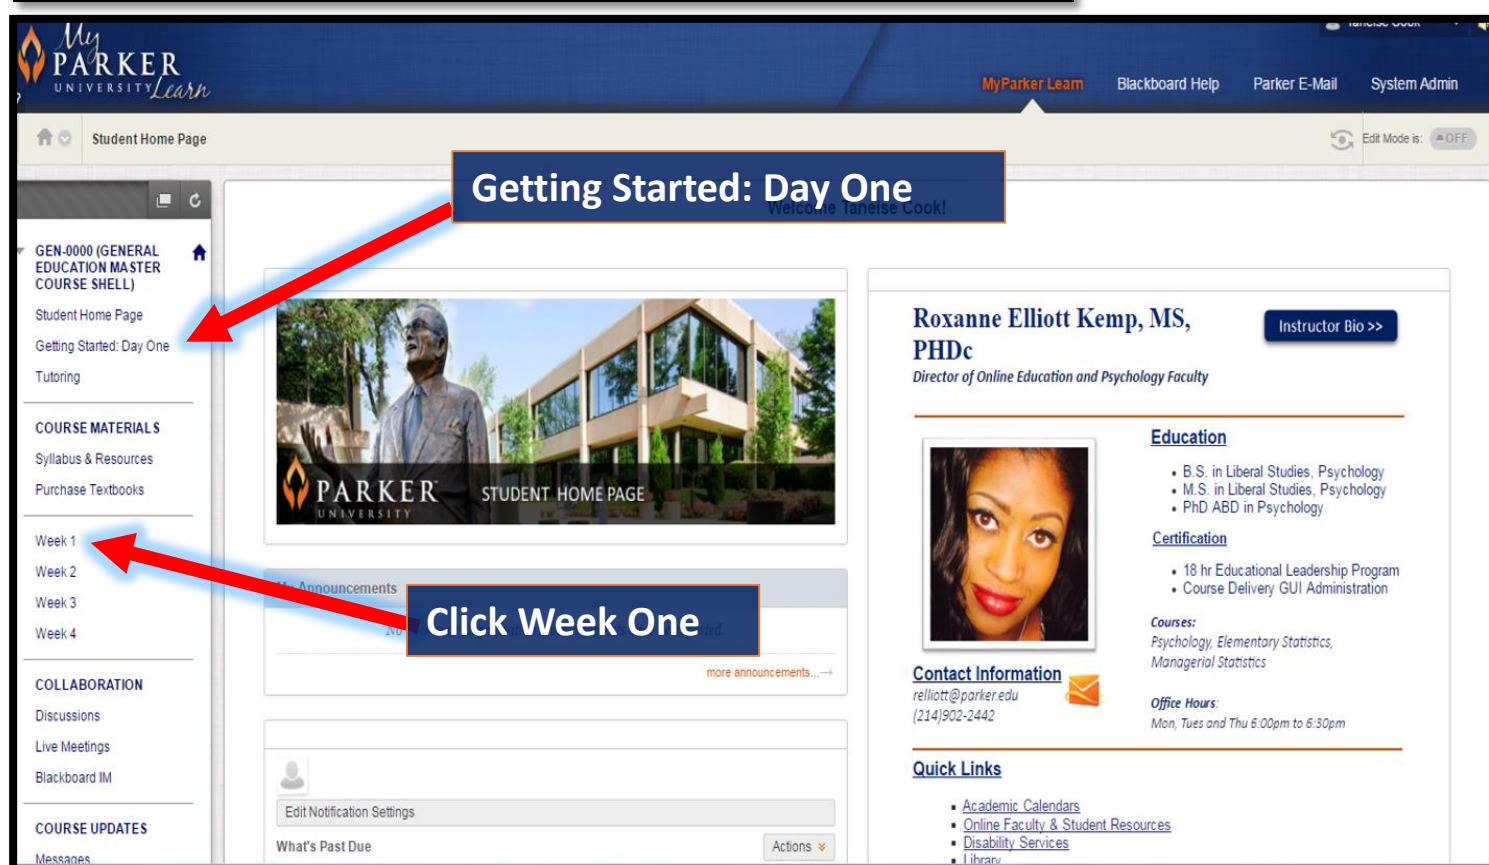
My PARKER UNIVERSITY Learn

MyParker Learn Blackboard Help Parker E-Mail System Admin

Student Home Page

Edit Mode is: OFF

Getting Started: Day One

Welcome Taneise Cook!

GEN-0000 (GENERAL EDUCATION MASTER COURSE SHELL)

Student Home Page
Getting Started: Day One
Tutoring

COURSE MATERIALS
Syllabus & Resources
Purchase Textbooks

Week 1
Week 2
Week 3
Week 4

COLLABORATION
Discussions
Live Meetings
Blackboard IM

COURSE UPDATES
Messages

PARKER UNIVERSITY STUDENT HOME PAGE

My Announcements

Click Week One

No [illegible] sted.

more announcements...

Edit Notification Settings

What's Past Due

Actions

Roxanne Elliott Kemp, MS, PHDc
Director of Online Education and Psychology Faculty

Instructor Bio >>

Education
• B.S. in Liberal Studies, Psychology
• M.S. in Liberal Studies, Psychology
• PhD ABD in Psychology

Certification
• 18 hr Educational Leadership Program
• Course Delivery GUI Administration

Courses:
Psychology, Elementary Statistics, Managerial Statistics

Office Hours:
Mon, Tues and Thu 6:00pm to 6:30pm

Contact Information
relliott@parker.edu
(214)902-2442

Quick Links
• Academic Calendars
• Online Faculty & Student Resources
• Disability Services
• Library